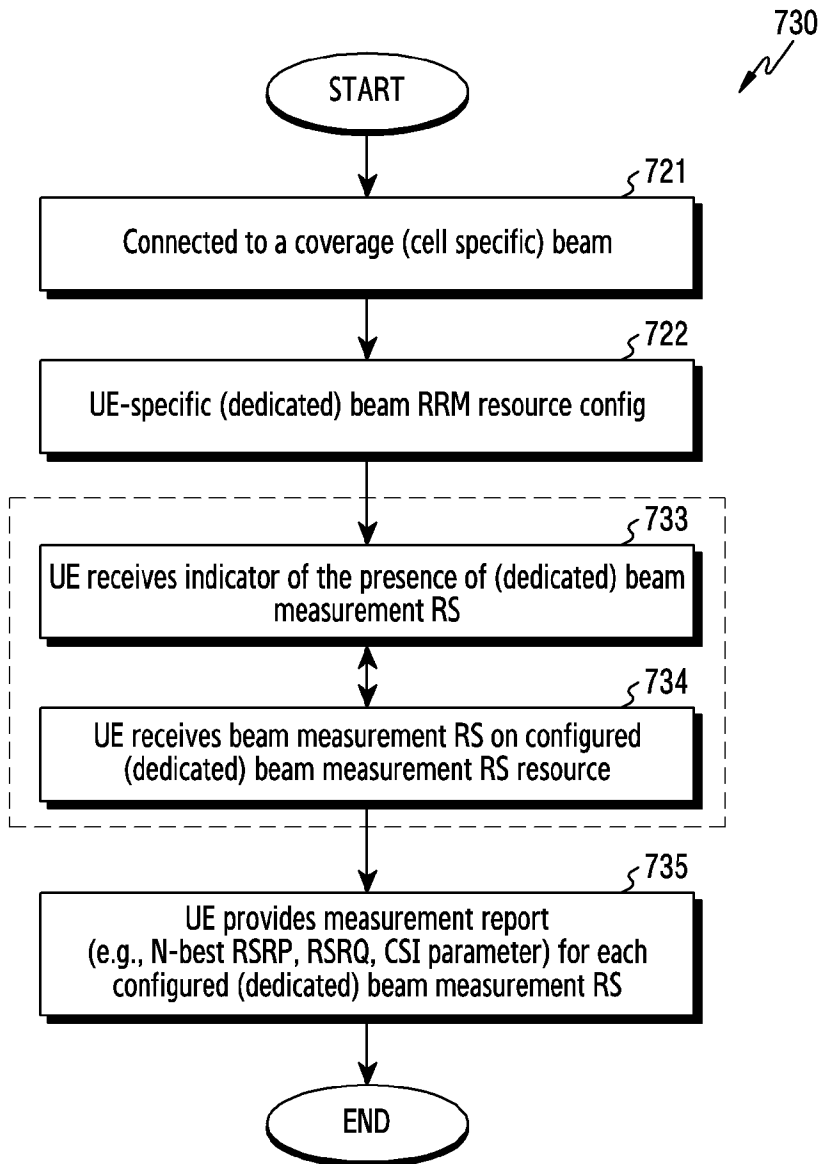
730

START

721

Connected to a coverage (cell specific) beam

722

UE-specific (dedicated) beam RRM resource config

733

UE receives indicator of the presence of (dedicated) beam measurement RS

734

UE receives beam measurement RS on configured (dedicated) beam measurement RS resource

735

UE provides measurement report (e.g., N-best RSRP, RSRQ, CSI parameter) for each configured (dedicated) beam measurement RS

END